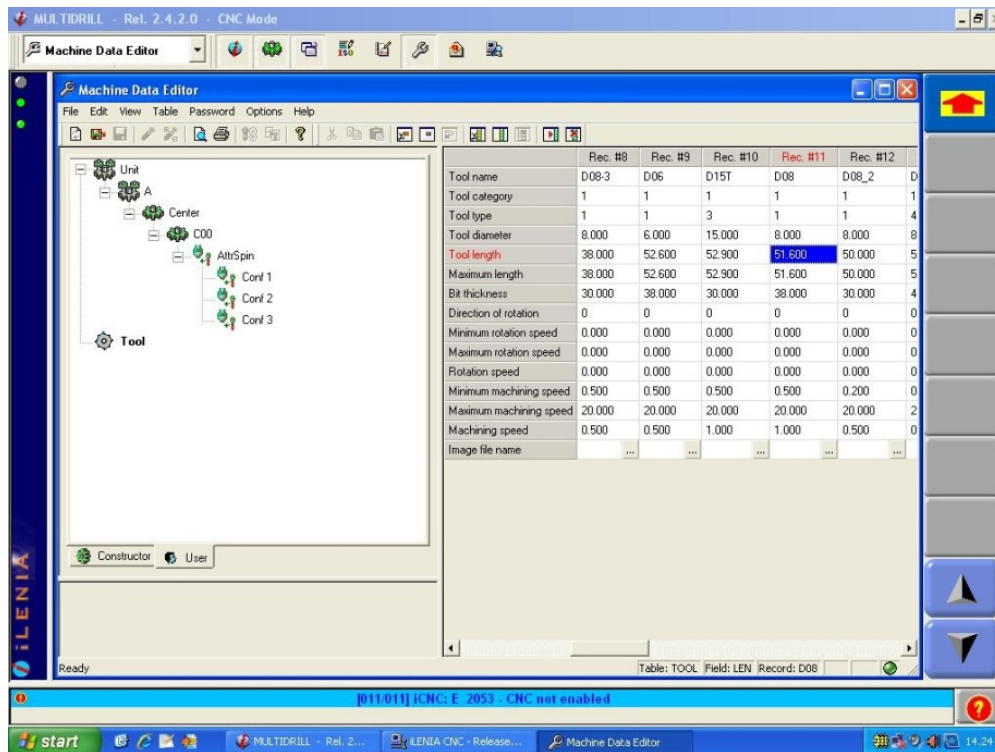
MULTIDRILL - Rel. 2.4.2.0 - CNC Mode

Machine Data Editor

Machine Data Editor

File Edit View Table Password Options Help

Unit
A
Center
C00
AttrSpin
Conf 1
Conf 2
Conf 3
Tool

Constructor User

| | Rec. #8 | Rec. #9 | Rec. #10 | Rec. #11 | Rec. #12 | |
|---|---|---|---|---|---|---|
| Tool name | D08-3 | D06 | D15T | D08 | D08_2 | D |
| Tool category | 1 | 1 | 1 | 1 | 1 | 1 |
| Tool type | 1 | 1 | 3 | 1 | 1 | 4 |
| Tool diameter | 8.000 | 6.000 | 15.000 | 8.000 | 8.000 | 8 |
| Tool length | 38.000 | 52.600 | 52.900 | 51.600 | 50.000 | 5 |
| Maximum length | 38.000 | 52.600 | 52.900 | 51.600 | 50.000 | 5 |
| Bit thickness | 30.000 | 38.000 | 30.000 | 38.000 | 30.000 | 4 |
| Direction of rotation | 0 | 0 | 0 | 0 | 0 | 0 |
| Minimum rotation speed | 0.000 | 0.000 | 0.000 | 0.000 | 0.000 | 0 |
| Maximum rotation speed | 0.000 | 0.000 | 0.000 | 0.000 | 0.000 | 0 |
| Rotation speed | 0.000 | 0.000 | 0.000 | 0.000 | 0.000 | 0 |
| Minimum machining speed | 0.500 | 0.500 | 0.500 | 0.500 | 0.200 | 0 |
| Maximum machining speed | 20.000 | 20.000 | 20.000 | 20.000 | 20.000 | 2 |
| Machining speed | 0.500 | 0.500 | 1.000 | 1.000 | 0.500 | 0 |
| Image file name | ... | ... | ... | ... | ... | ... |

Ready

Table: TOOL Field: LEN Record: D08

ILENIA

[011/011] iCNC: E 2053 - CNC not enabled

start MULTIDRILL - Rel. 2... ILENIA CNC - Release... Machine Data Editor 14.24